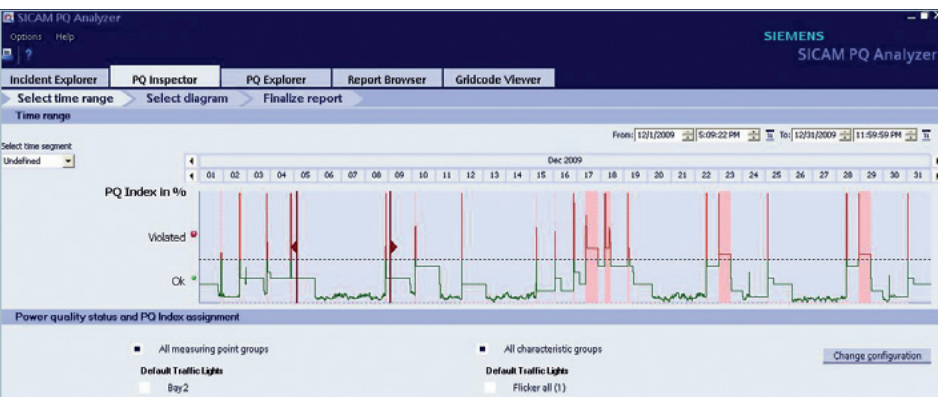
SICAM PQ Analyzer
Options Help
SIEMENS
SICAM PQ Analyzer

Incident Explorer | PQ Inspector | PQ Explorer | Report Browser | Gridcode Viewer

Select time range | Select diagram | Finalize report

Time range

From: 12/1/2009 5:09:22 PM To: 12/31/2009 11:59:59 PM

Select time segment
Undefined

Dec 2009
01 02 03 04 05 06 07 08 09 10 11 12 13 14 15 16 17 18 19 20 21 22 23 24 25 26 27 28 29 30 31

PQ Index in %
Violated
Ok

Power quality status and PQ Index assignment

All measuring point groups
Default Traffic Lights
Bay2

All characteristic groups
Default Traffic Lights
Flicker all (1)

Change configuration